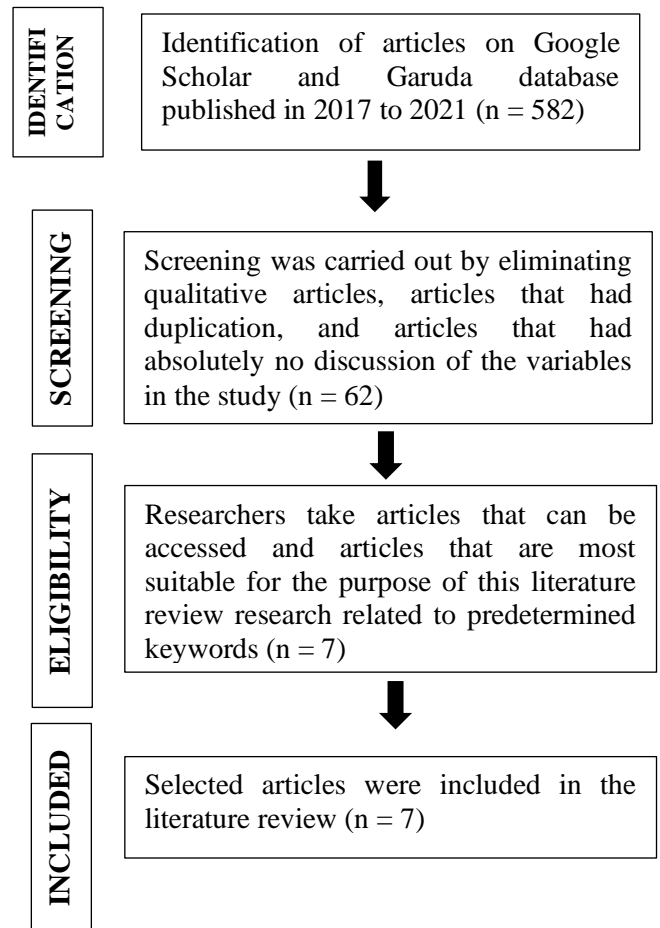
IDENTIFI
CATION

Identification of articles on Google Scholar and Garuda database published in 2017 to 2021 (n = 582)

SCREENING

Screening was carried out by eliminating qualitative articles, articles that had duplication, and articles that had absolutely no discussion of the variables in the study (n = 62)

ELIGIBILITY

Researchers take articles that can be accessed and articles that are most suitable for the purpose of this literature review research related to predetermined keywords (n = 7)

INCLUDED

Selected articles were included in the literature review (n = 7)